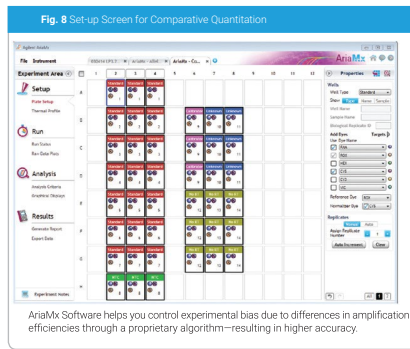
Fig. 8 Set-up Screen for Comparative Quantitation

Agilent AriaMx

File Instrument

AriaMx

Experiment Area

Setup

Plate Setup

Thermal Profile

Run

Run Status

Raw Data Plots

Analysis

Analysis Criteria

Graphical Displays

Results

Generate Report

Export Data

Experiment Notes

1 2 3 4 5 6 7 8 9 10 11 12

A B C D E F G H

Standard Standard Standard

Unknown Unknown Unknown

NTC NTC NTC

Properties

Wells

Well Type Standard

Show Type Name Sample

Well Name

Sample Name

Biological Replicate ID

Add Dyes Targets

Use Dye Name

FAM

ROX

HEX

Cy5

Cy3

Reference Dye ROX

Normalizer Dye

Replicates

Assign Replicate Number

Auto Increment Clear

AriaMx Software helps you control experimental bias due to differences in amplification efficiencies through a proprietary algorithm—resulting in higher accuracy.